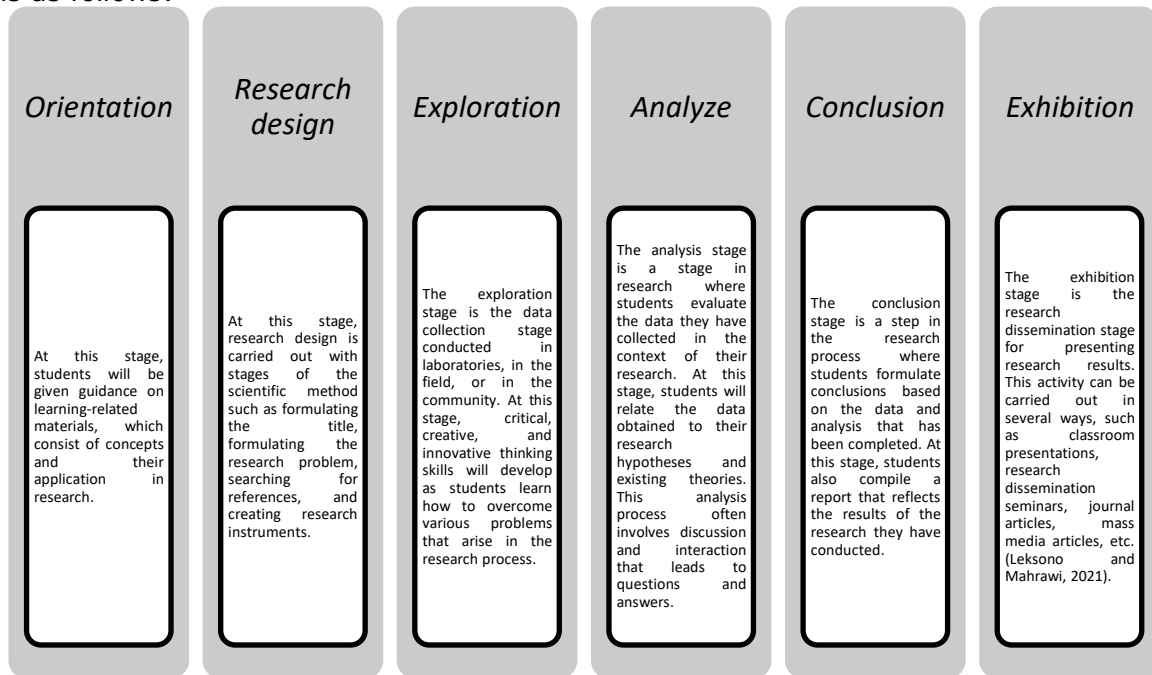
is as follows:

Orientation

At this stage, students will be given guidance on learning-related materials, which consist of concepts and their application in research.

Research design

At this stage, research design is carried out with stages of the scientific method such as formulating the title, formulating the research problem, searching for references, and creating research instruments.

Exploration

The exploration stage is the data collection stage conducted in laboratories, in the field, or in the community. At this stage, critical, creative, and innovative thinking skills will develop as students learn how to overcome various problems that arise in the research process.

Analyze

The analysis stage is a stage in research where students evaluate the data they have collected in the context of their research. At this stage, students will relate the data obtained to their research hypotheses and existing theories. This analysis process often involves discussion and interaction that leads to questions and answers.

Conclusion

The conclusion stage is a step in the research process where students formulate conclusions based on the data and analysis that has been completed. At this stage, students also compile a report that reflects the results of the research they have conducted.

Exhibition

The exhibition stage is the research dissemination stage for presenting research results. This activity can be carried out in several ways, such as classroom presentations, research dissemination seminars, journal articles, mass media articles, etc. (Leksono and Mahrawi, 2021).